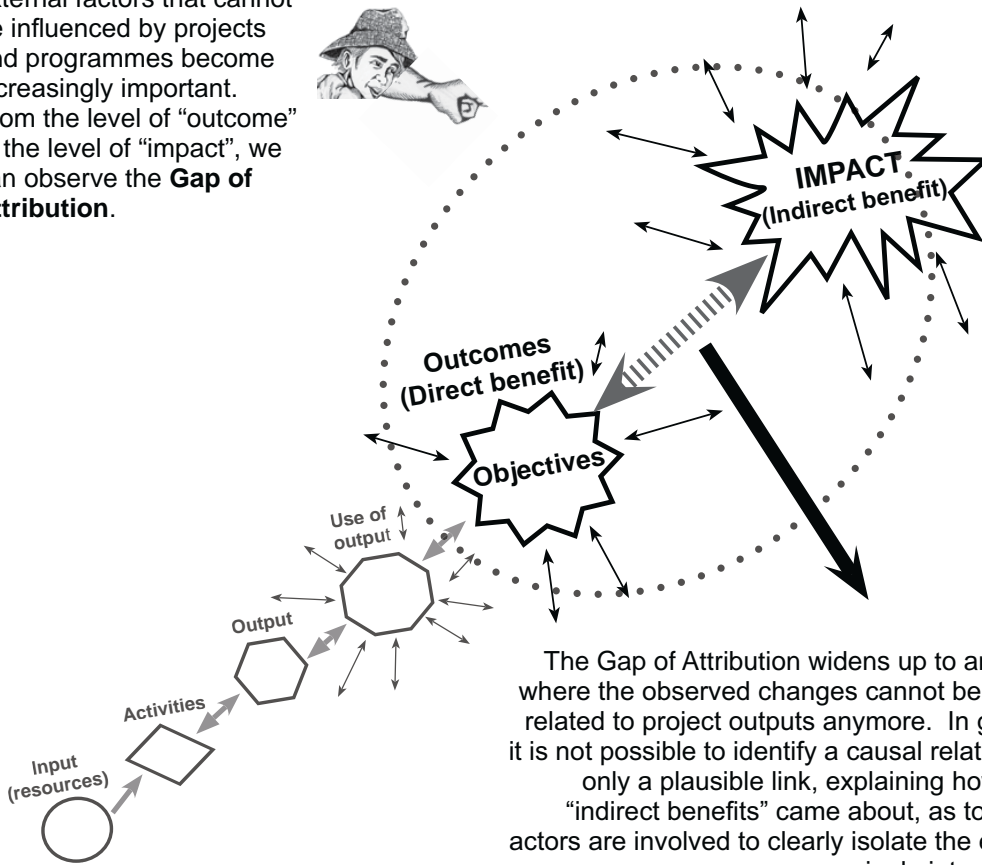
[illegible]xternal factors that cannot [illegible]e influenced by projects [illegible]nd programmes become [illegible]creasingly important. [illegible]om the level of "outcome" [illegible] the level of "impact", we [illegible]an observe the **Gap of** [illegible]**ttribution**.

IMPACT
(Indirect benefit)

Outcomes
(Direct benefit)

Objectives

Use of output

Output

Activities

Input (resources)

The Gap of Attribution widens up to a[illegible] where the observed changes cannot be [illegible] related to project outputs anymore. In g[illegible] it is not possible to identify a causal relat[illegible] only a plausible link, explaining ho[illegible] "indirect benefits" came about, as to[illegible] actors are involved to clearly isolate the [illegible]